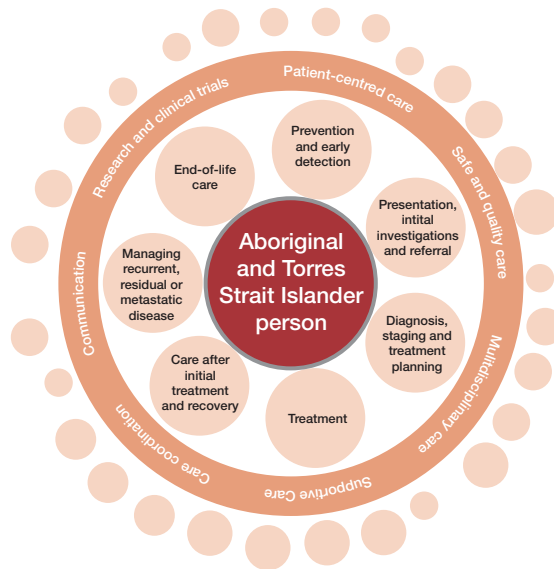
Aboriginal and Torres Strait Islander person

Prevention and early detection

Presentation, intital investigations and referral

Diagnosis, staging and treatment planning

Treatment

Care after initial treatment and recovery

Managing recurrent, residual or metastatic disease

End-of-life care

Patient-centred care

Safe and quality care

Multidisciplinary care

Supportive Care

Care coordination

Communication

Research and clinical trials